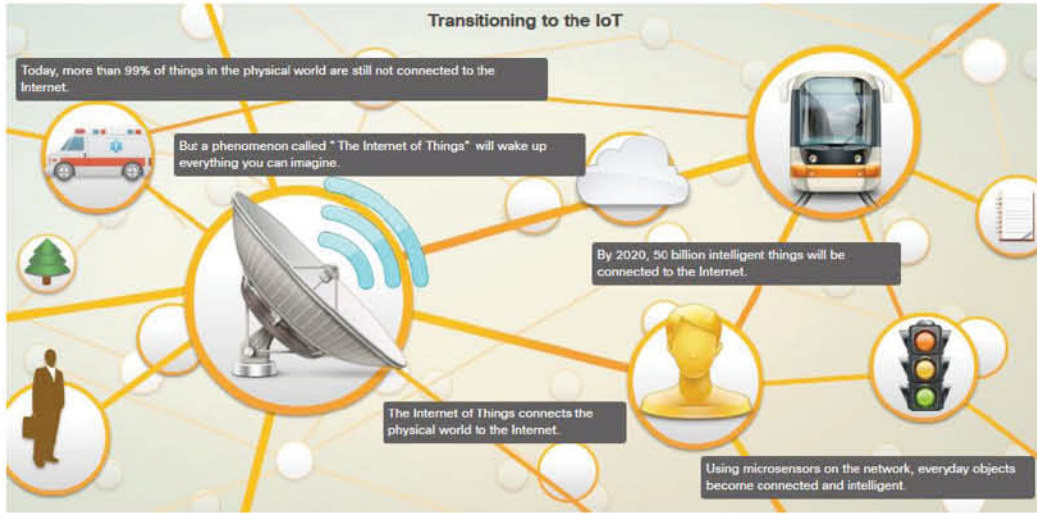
Transitioning to the IoT

Today, more than 99% of things in the physical world are still not connected to the Internet.

But a phenomenon called " The Internet of Things" will wake up everything you can imagine.

By 2020, 50 billion intelligent things will be connected to the Internet.

The Internet of Things connects the physical world to the Internet.

Using microsensors on the network, everyday objects become connected and intelligent.